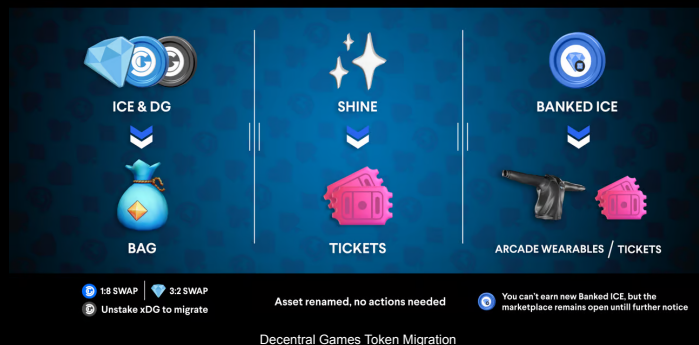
ICE & DG

BAG

SHINE

TICKETS

BANKED ICE

ARCADE WEARABLES / TICKETS

1:8 SWAP | 3:2 SWAP
Unstake xDG to migrate

Asset renamed, no actions needed

You can't earn new Banked ICE, but the marketplace remains open untill further notice

Decentral Games Token Migration